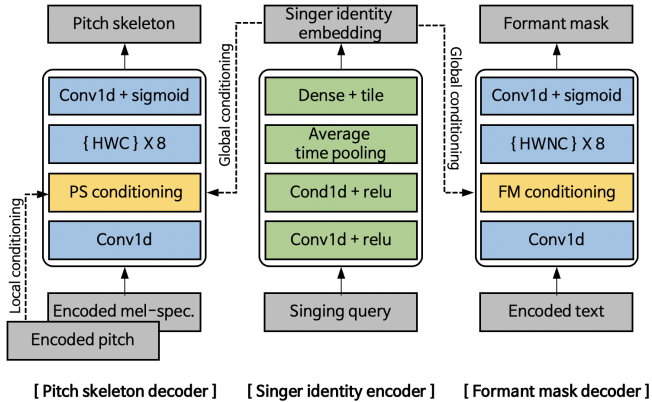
Pitch skeleton

Conv1d + sigmoid

{ HWC } X 8

PS conditioning

Conv1d

Local conditioning

Encoded mel-spec.

Encoded pitch

[ Pitch skeleton decoder ]

Global conditioning

Singer identity embedding

Dense + tile

Average time pooling

Cond1d + relu

Conv1d + relu

Singing query

[ Singer identity encoder ]

Global conditioning

Formant mask

Conv1d + sigmoid

{ HWNC } X 8

FM conditioning

Conv1d

Encoded text

[ Formant mask decoder ]